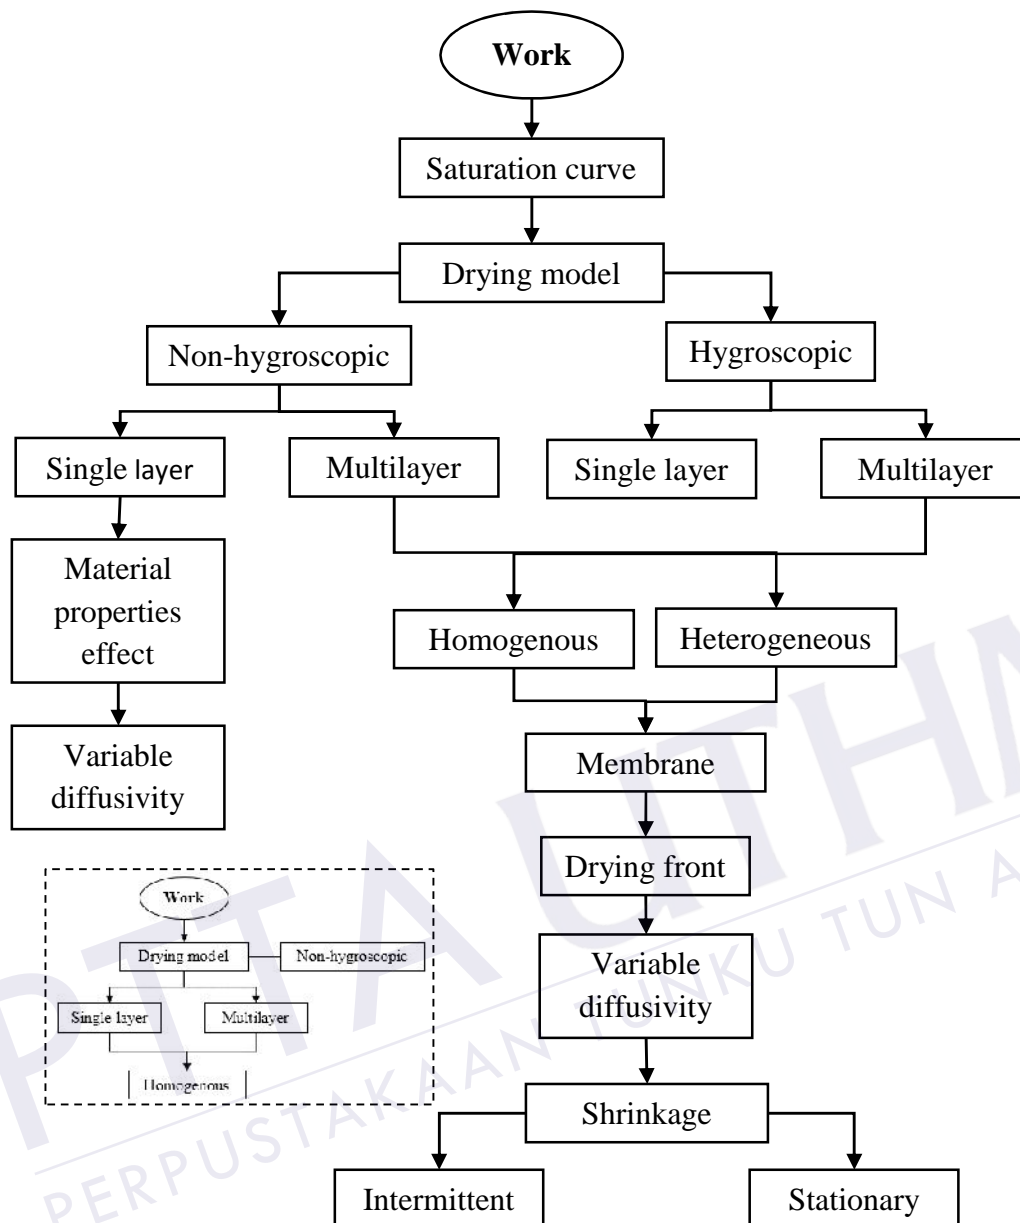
Work

Saturation curve

Drying model

Non-hygroscopic

Hygroscopic

Single layer

Multilayer

Single layer

Multilayer

Material properties effect

Variable diffusivity

Homogenous

Heterogeneous

Membrane

Drying front

Variable diffusivity

Shrinkage

Intermittent

Stationary

Work

Drying model

Non-hygroscopic

Single layer

Multilayer

Homogenous

PERPUSTAKAAN TUNKU TUN A

PTTA UTHM